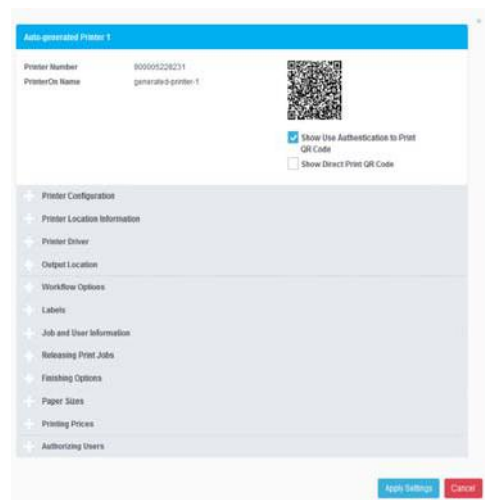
Auto-generated Printer 1

Printer Number 900005228231
PrinterOn Name generated-printer-1

Show Use Authentication to Print QR Code
Show Direct Print QR Code

Printer Configuration
Printer Location Information
Printer Driver
Output Location
Workflow Options
Labels
Job and User Information
Releasing Print Jobs
Finishing Options
Paper Sizes
Printing Prices
Authorizing Users

Apply Settings
Cancel